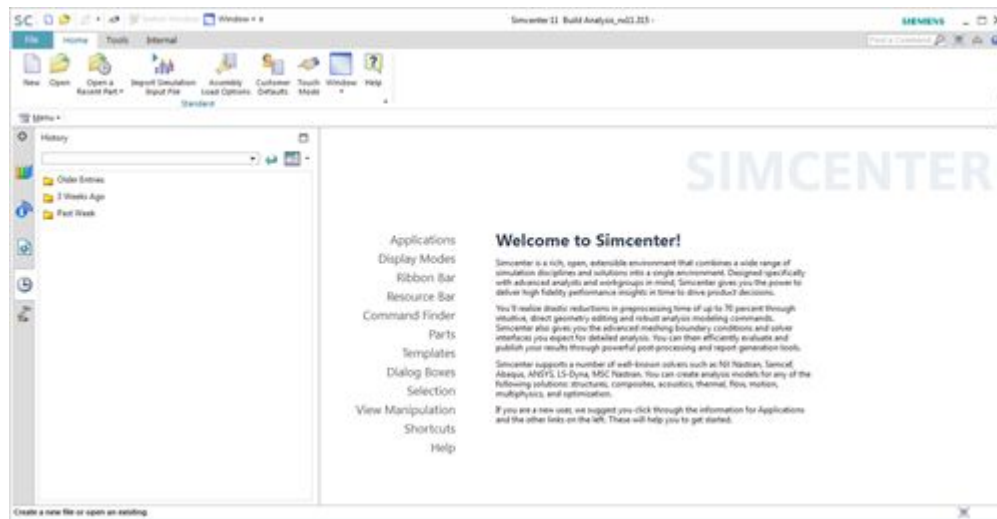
SC Window

Simcenter 11 Build Analysis_rel11.315 -

SIEMENS

File Home Tools Internal

Find a Command

New Open Open a Recent Part Import Simulation Input File Assembly Load Options Customer Defaults Touch Mode Window Help

Standard

Menu

History

Older Entries

3 Weeks Ago

Past Week

SIMCENTER

Applications
Display Modes
Ribbon Bar
Resource Bar
Command Finder
Parts
Templates
Dialog Boxes
Selection
View Manipulation
Shortcuts
Help

Welcome to Simcenter!

Simcenter is a rich, open, extensible environment that combines a wide range of simulation disciplines and solutions into a single environment. Designed specifically with advanced analysts and workgroups in mind, Simcenter gives you the power to deliver high fidelity performance insights in time to drive product decisions.

You'll realize drastic reductions in preprocessing time of up to 70 percent through intuitive, direct geometry editing and robust analysis modeling commands. Simcenter also gives you the advanced meshing boundary conditions and solver interfaces you expect for detailed analysis. You can then efficiently evaluate and publish your results through powerful post-processing and report generation tools.

Simcenter supports a number of well-known solvers such as NX Nastran, Samcef, Abaqus, ANSYS, LS-Dyna, MSC Nastran. You can create analysis models for any of the following solutions: structures, composites, acoustics, thermal, flow, motion, multiphysics, and optimization.

If you are a new user, we suggest you click through the information for Applications and the other links on the left. These will help you to get started.

Create a new file or open an existing